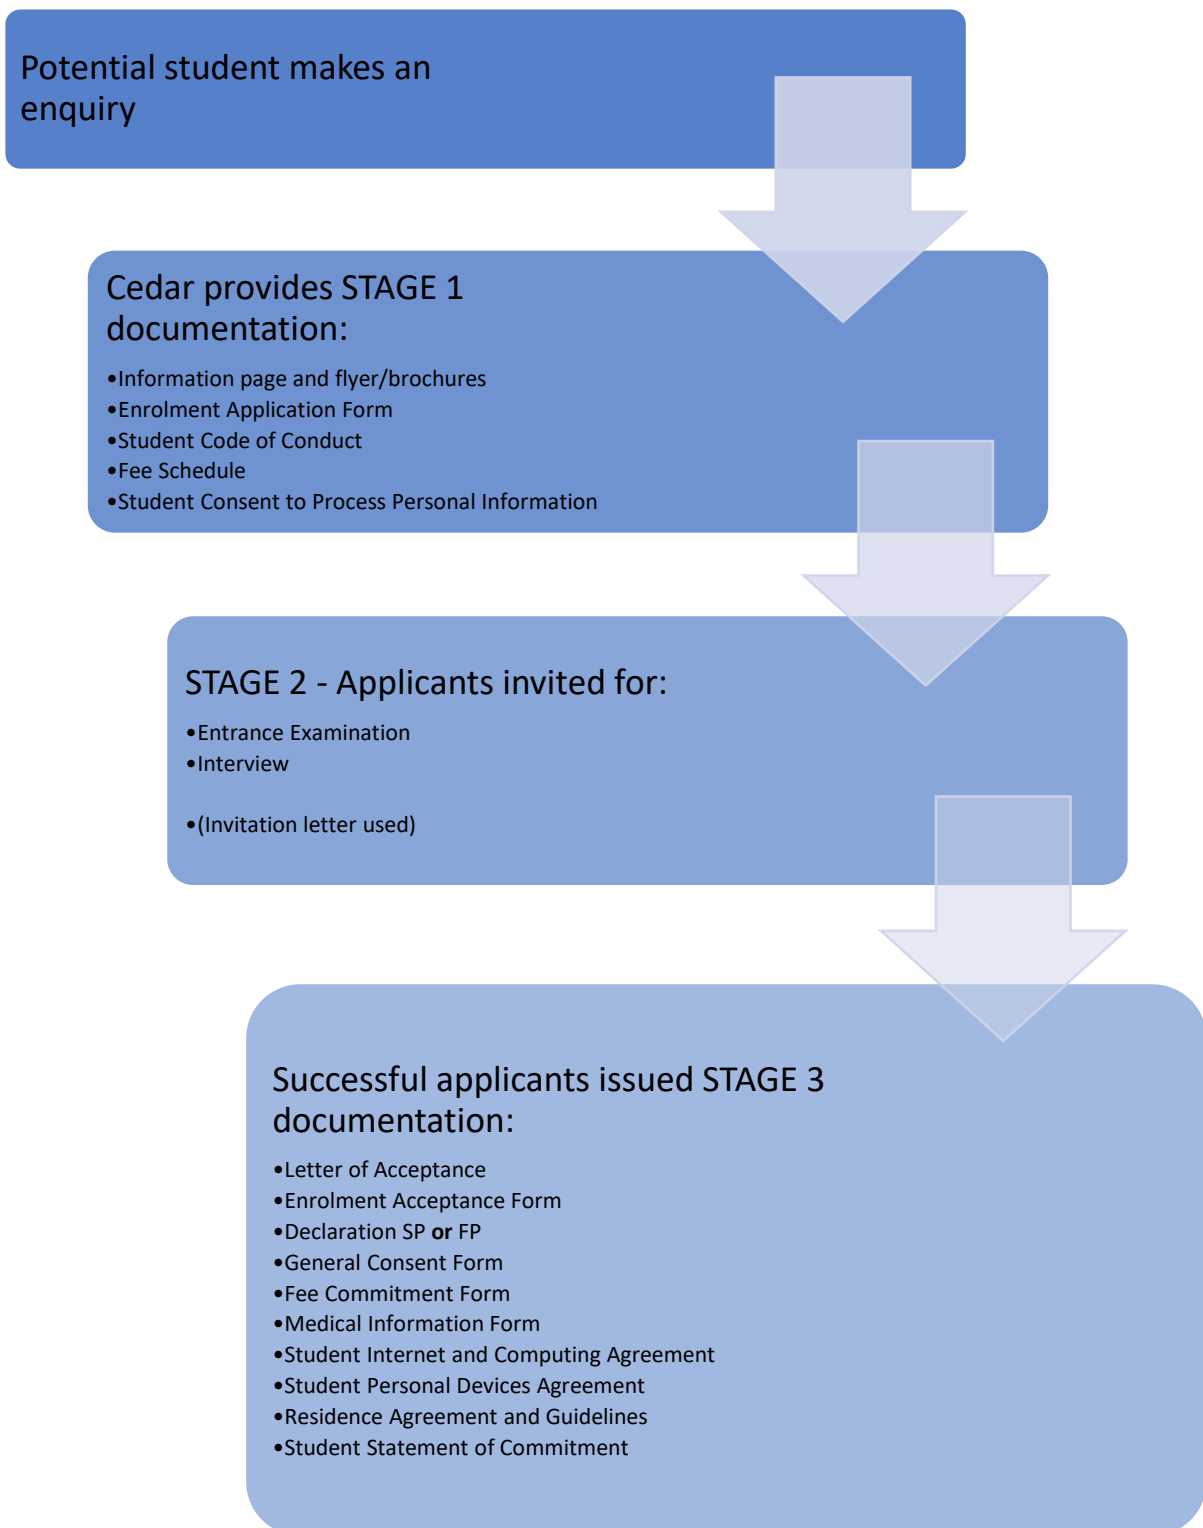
Potential student makes an enquiry

Cedar provides STAGE 1 documentation:

•Information page and flyer/brochures
•Enrolment Application Form
•Student Code of Conduct
•Fee Schedule
•Student Consent to Process Personal Information

STAGE 2 - Applicants invited for:

•Entrance Examination
•Interview

•(Invitation letter used)

Successful applicants issued STAGE 3 documentation:

•Letter of Acceptance
•Enrolment Acceptance Form
•Declaration SP **or** FP
•General Consent Form
•Fee Commitment Form
•Medical Information Form
•Student Internet and Computing Agreement
•Student Personal Devices Agreement
•Residence Agreement and Guidelines
•Student Statement of Commitment